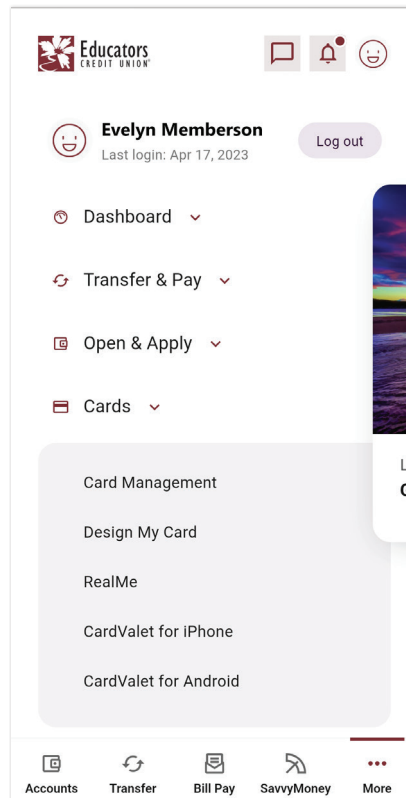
Educators CREDIT UNION

Evelyn Memberson
Last login: Apr 17, 2023

Log out

Dashboard

Transfer & Pay

Open & Apply

Cards

Card Management

Design My Card

RealMe

CardValet for iPhone

CardValet for Android

Accounts Transfer Bill Pay SavvyMoney More